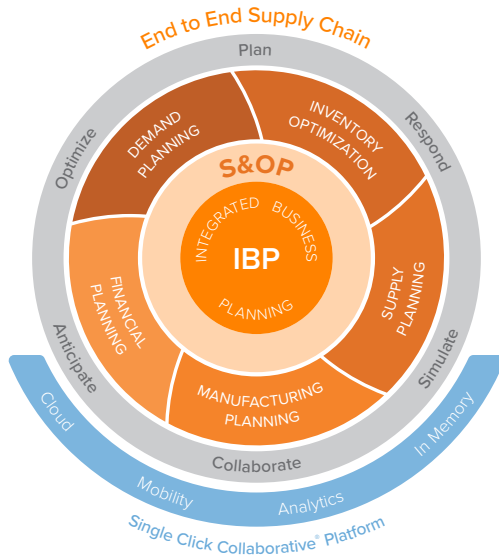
End to End Supply Chain

Plan

Respond

Simulate

Collaborate

Anticipate

Optimize

DEMAND PLANNING

INVENTORY OPTIMIZATION

SUPPLY PLANNING

MANUFACTURING PLANNING

FINANCIAL PLANNING

S&OP

INTEGRATED BUSINESS PLANNING

IBP

Cloud

Mobility

Analytics

In Memory

Single Click Collaborative® Platform